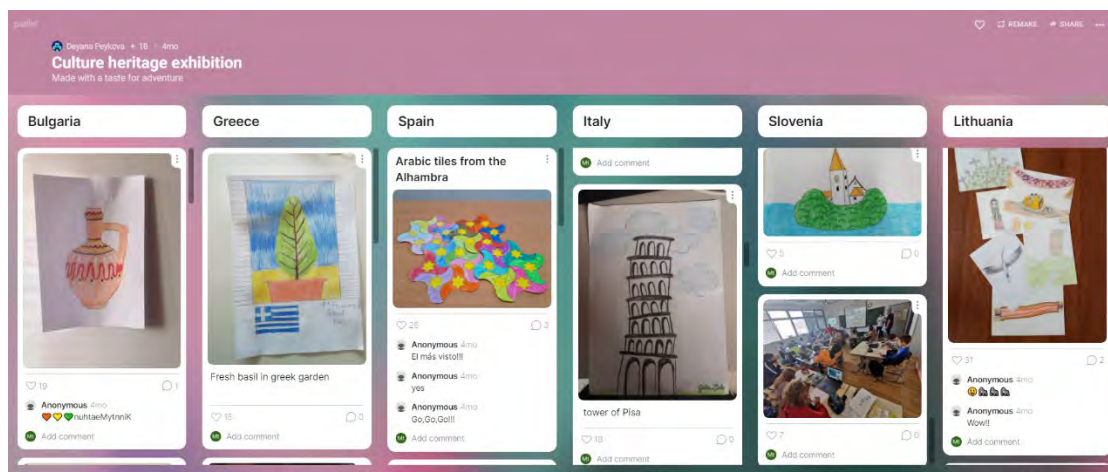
padlet

Deyana Peykova • 16 • 4mo

Culture heritage exhibition

Made with a taste for adventure

REMAKE SHARE ...

Bulgaria

19 1

Anonymous 4mo
🧡💛💚nuhtaeMytnniK

Add comment

Greece

Fresh basil in greek garden

15 0

Add comment

Spain

Arabic tiles from the Alhambra

26 3

Anonymous 4mo
El más visto!!!

Anonymous 4mo
yes

Anonymous 4mo
Go,Go,Go!!!

Add comment

Italy

Add comment

tower of Pisa

10 0

Add comment

Slovenia

5 0

Add comment

7 0

Add comment

Lithuania

37 2

Anonymous 4mo
😄

Anonymous 4mo
Wow!!

Add comment